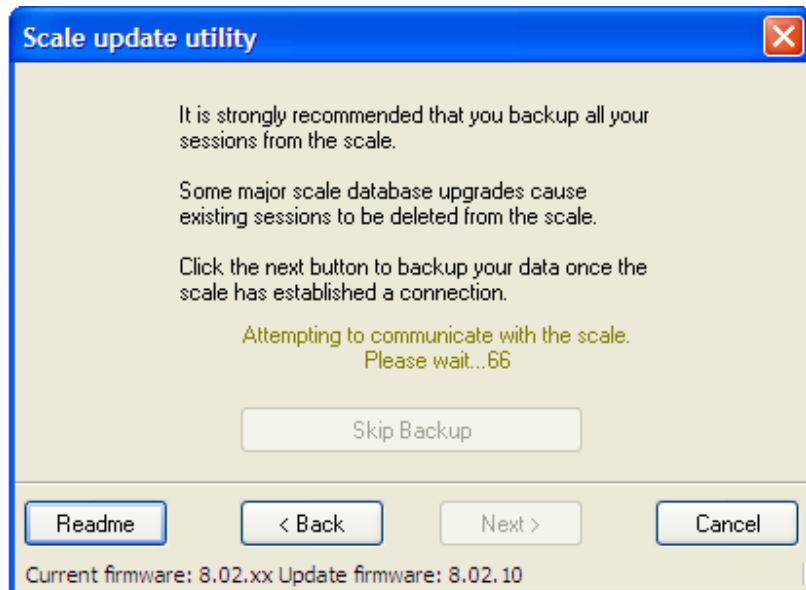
Scale update utility

It is strongly recommended that you backup all your sessions from the scale.

Some major scale database upgrades cause existing sessions to be deleted from the scale.

Click the next button to backup your data once the scale has established a connection.

Attempting to communicate with the scale.
Please wait...66

Skip Backup

Readme

< Back

Next >

Cancel

Current firmware: 8.02.xx Update firmware: 8.02.10